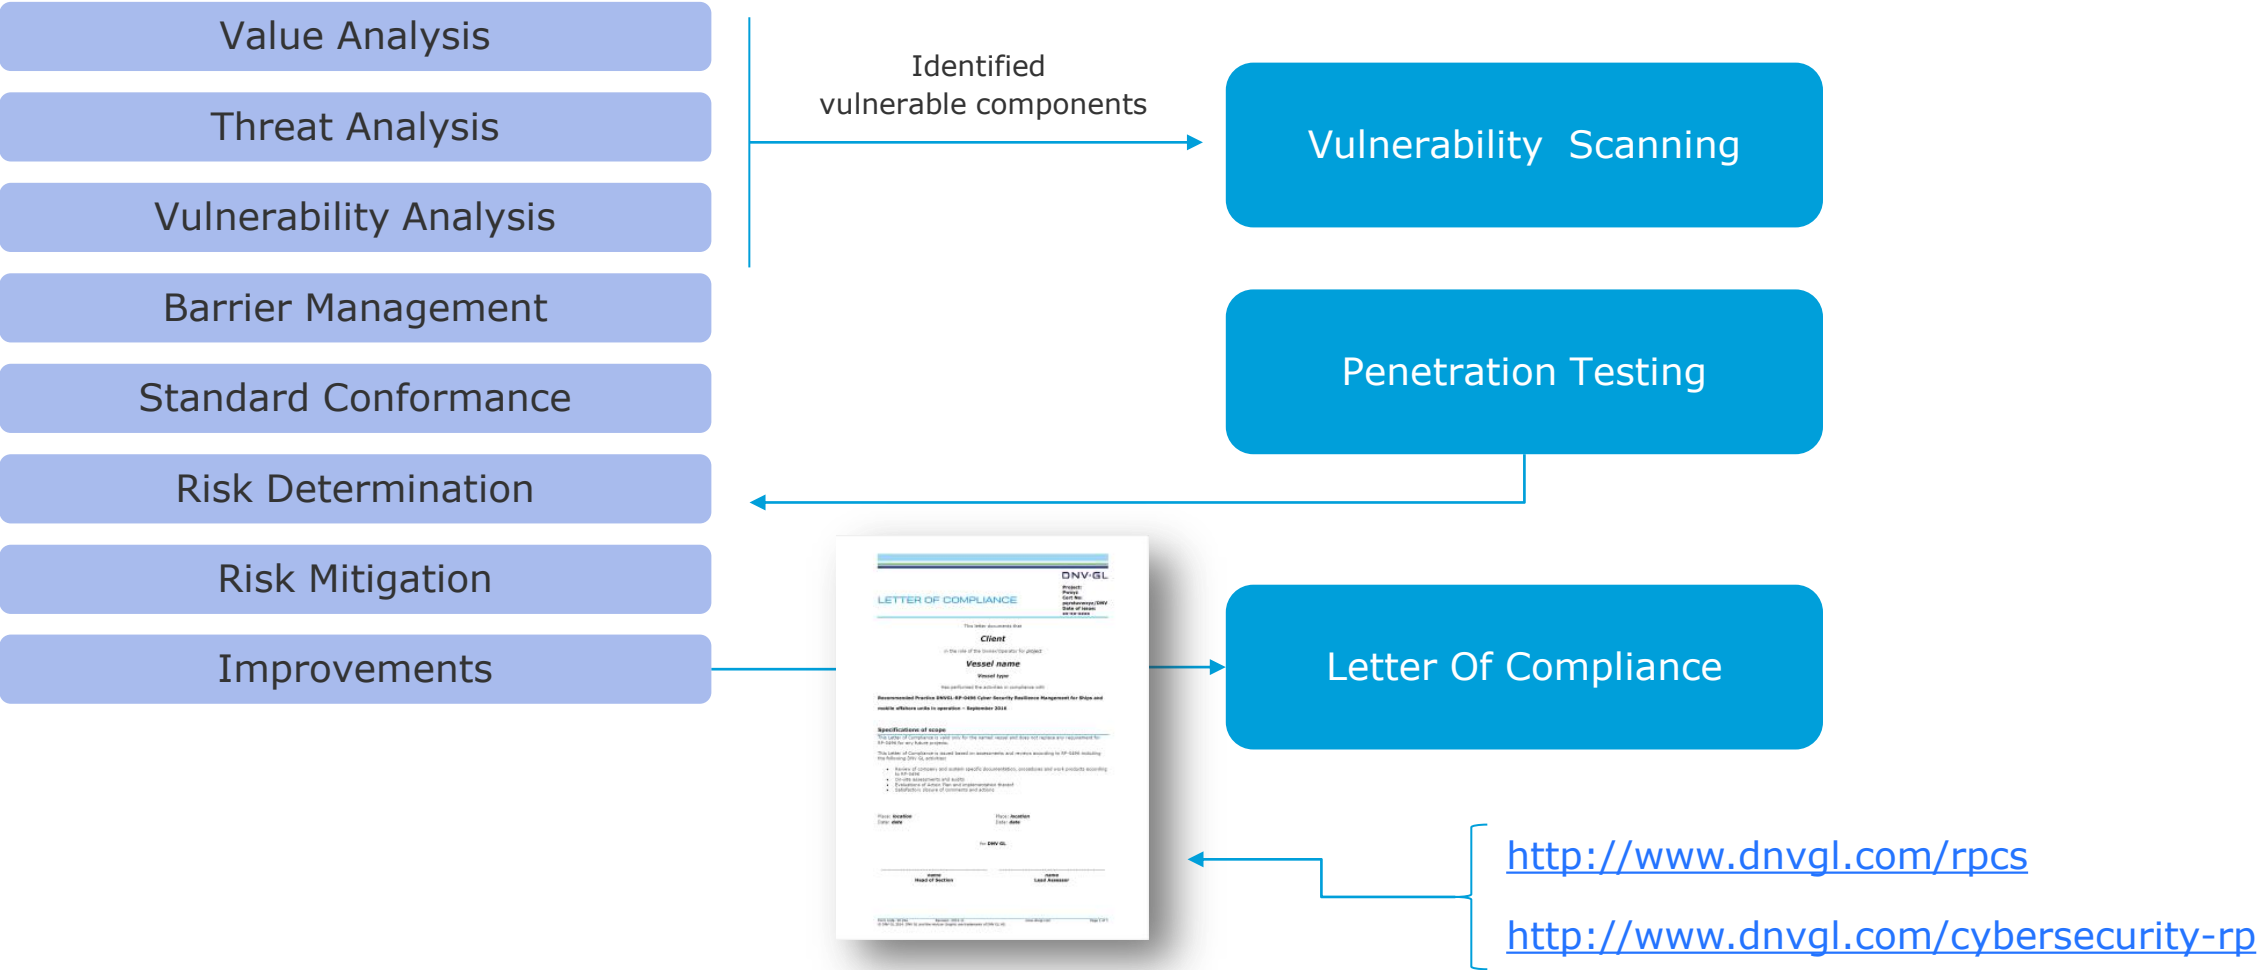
Value Analysis

Threat Analysis

Vulnerability Analysis

Barrier Management

Standard Conformance

Risk Determination

Risk Mitigation

Improvements

Identified vulnerable components

Vulnerability Scanning

Penetration Testing

DNV·GL

LETTER OF COMPLIANCE

Client

Vessel name

Specifications of scope

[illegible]

Letter Of Compliance

http://www.dnvgl.com/rpcs

http://www.dnvgl.com/cybersecurity-rp